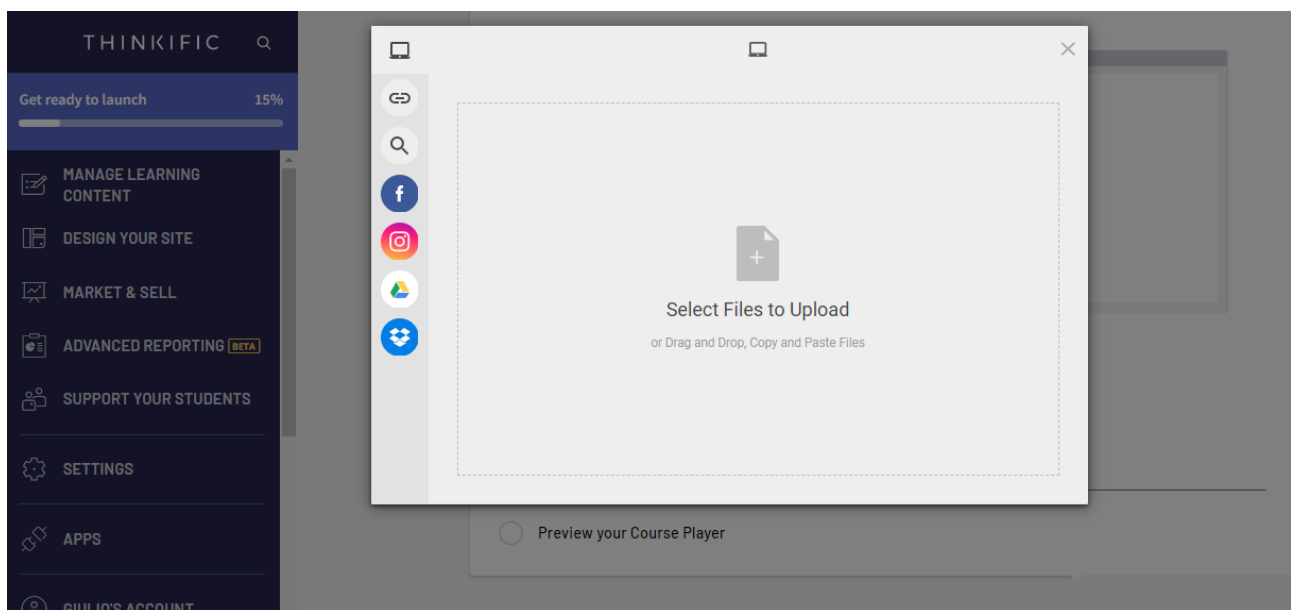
THINKIFIC

Get ready to launch 15%

MANAGE LEARNING CONTENT

DESIGN YOUR SITE

MARKET & SELL

ADVANCED REPORTING BETA

SUPPORT YOUR STUDENTS

SETTINGS

APPS

GIULIO'S ACCOUNT

Select Files to Upload

or Drag and Drop, Copy and Paste Files

Preview your Course Player